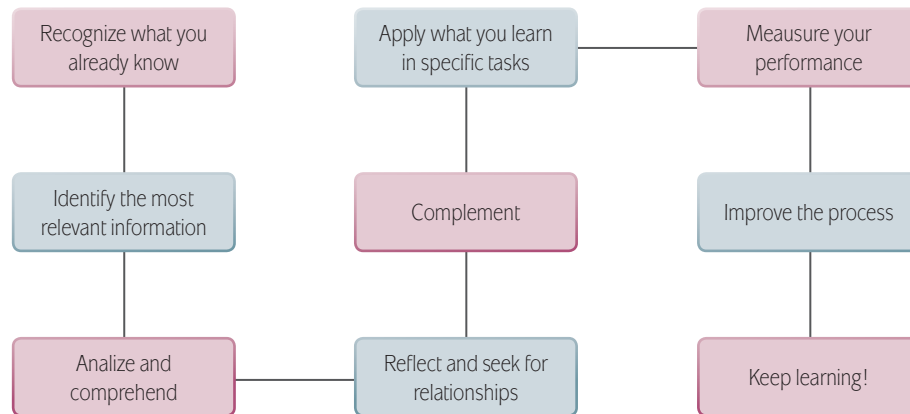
Recognize what you already know

Identify the most relevant information

Analize and comprehend

Reflect and seek for relationships

Complement

Apply what you learn in specific tasks

Meausure your performance

Improve the process

Keep learning!